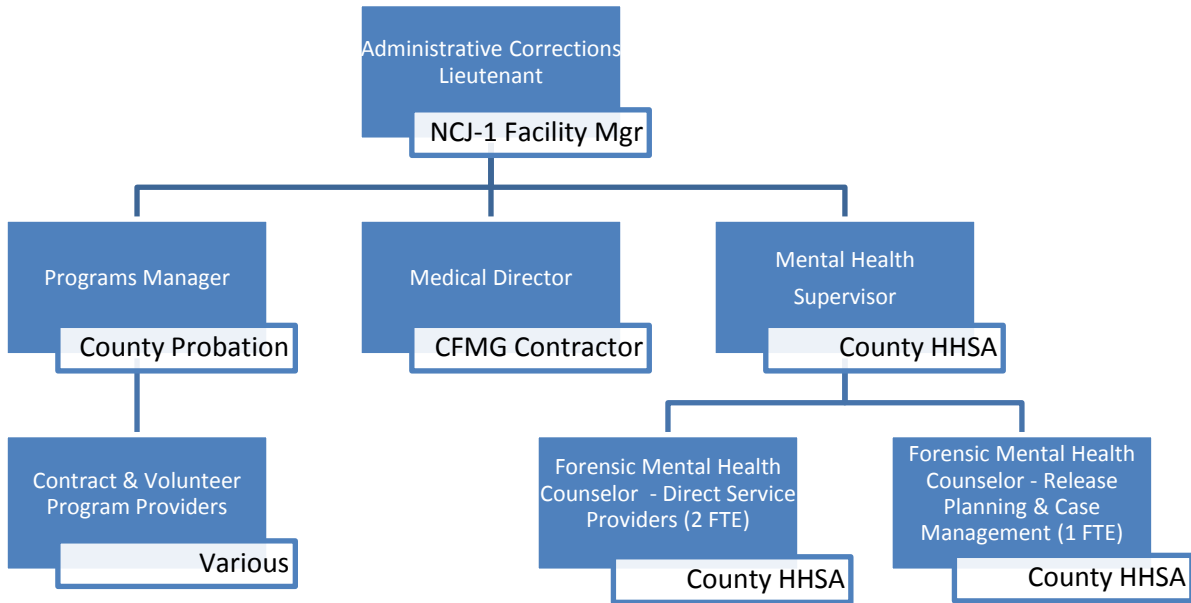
Administrative Corrections Lieutenant

NCJ-1 Facility Mgr

Programs Manager

County Probation

Medical Director

CFMG Contractor

Mental Health Supervisor

County HHSA

Contract & Volunteer Program Providers

Various

Forensic Mental Health Counselor - Direct Service Providers (2 FTE)

County HHSA

Forensic Mental Health Counselor - Release Planning & Case Management (1 FTE)

County HHSA